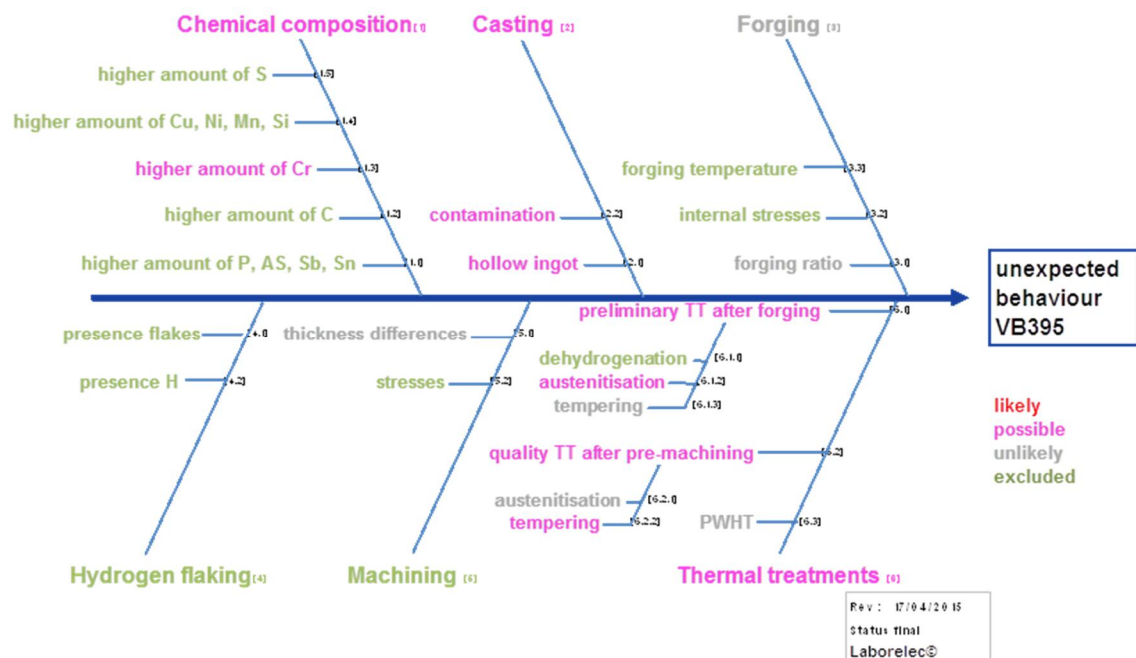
Chemical composition [1]
Casting [2]
Forging [3]

higher amount of S [1.5]
higher amount of Cu, Ni, Mn, Si [1.4]
higher amount of Cr [1.3]
higher amount of C [1.2]
higher amount of P, AS, Sb, Sn [1.1]

contamination [2.2]
hollow ingot [2.1]

forging temperature [3.3]
internal stresses [3.2]
forging ratio [3.1]

unexpected behaviour VB395

presence flakes [4.1]
presence H [4.2]

thickness differences [5.1]
stresses [5.2]

preliminary TT after forging [6.1]
dehydrogenation [6.1.1]
austenitisation [6.1.2]
tempering [6.1.3]
quality TT after pre-machining [6.2]
austenitisation [6.2.1]
tempering [6.2.2]
PWHT [6.3]

likely
possible
unlikely
excluded

Hydrogen flaking [4]
Machining [5]
Thermal treatments [6]

Rev : 17/04/2015
Status final
Laborelec©